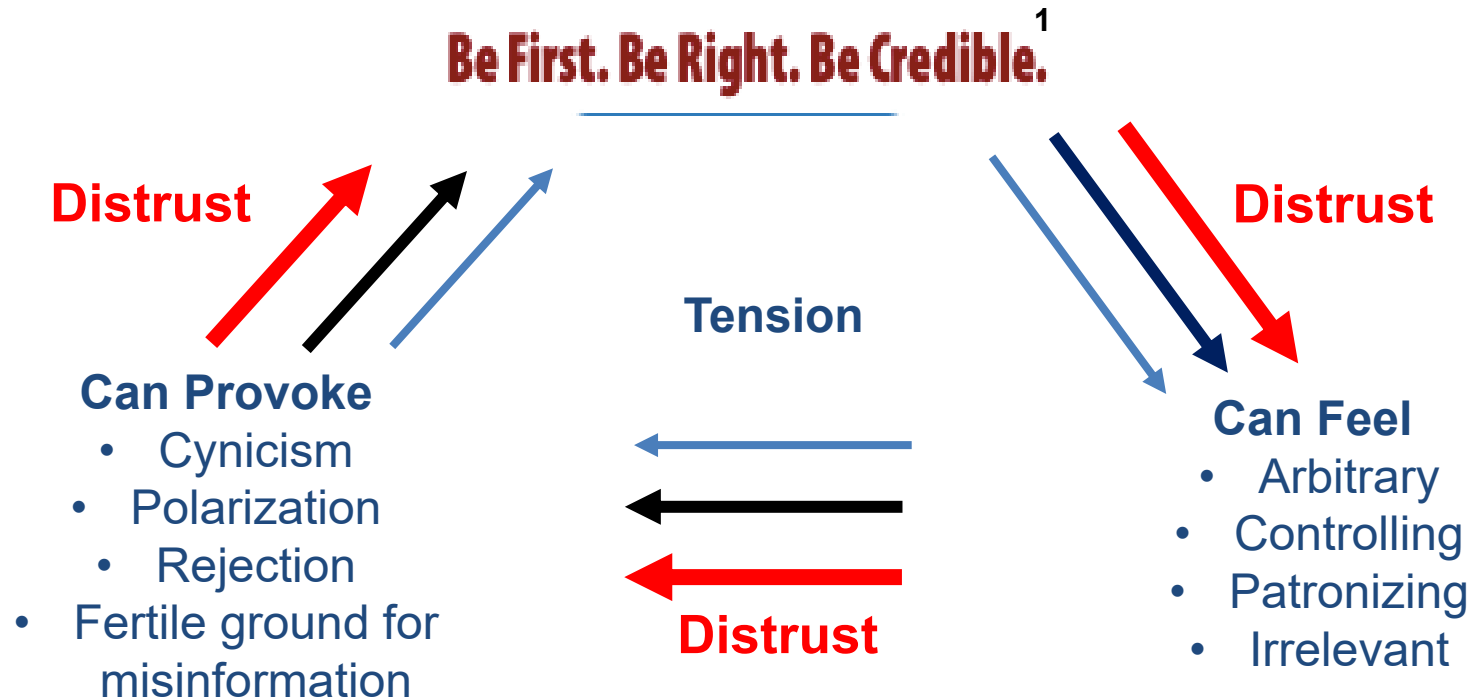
Be First. Be Right. Be Credible.$^1$

Distrust

Distrust

Tension

Can Provoke
- Cynicism
- Polarization
- Rejection
- Fertile ground for misinformation

Can Feel
- Arbitrary
- Controlling
- Patronizing
- Irrelevant

Distrust